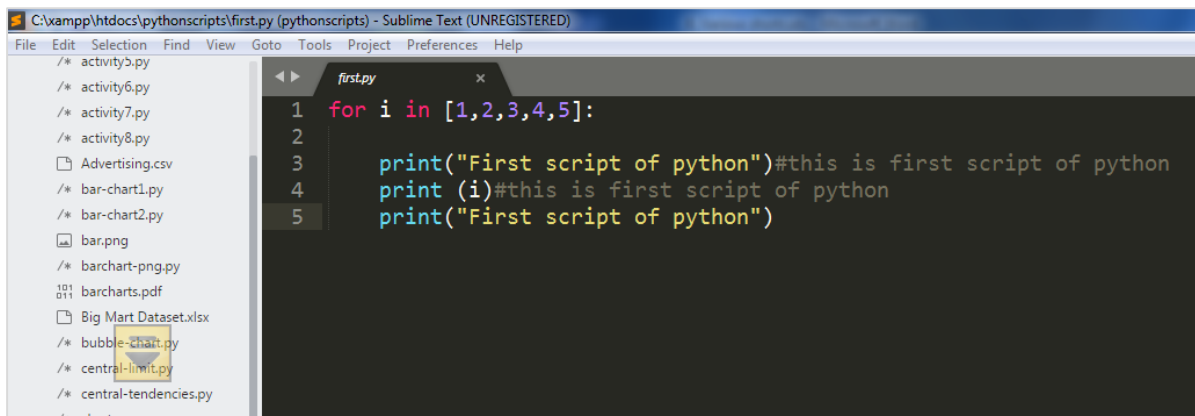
C:\xampp\htdocs\pythonscripts\first.py (pythonscripts) - Sublime Text (UNREGISTERED)

File Edit Selection Find View Goto Tools Project Preferences Help

/* activity5.py
/* activity6.py
/* activity7.py
/* activity8.py
Advertising.csv
/* bar-chart1.py
/* bar-chart2.py
bar.png
/* barchart-png.py
barcharts.pdf
Big Mart Dataset.xlsx
/* bubble-chart.py
/* central-limit.py
/* central-tendencies.py

first.py ×

1 for i in [1,2,3,4,5]:
2
3     print("First script of python")#this is first script of python
4     print (i)#this is first script of python
5     print("First script of python")